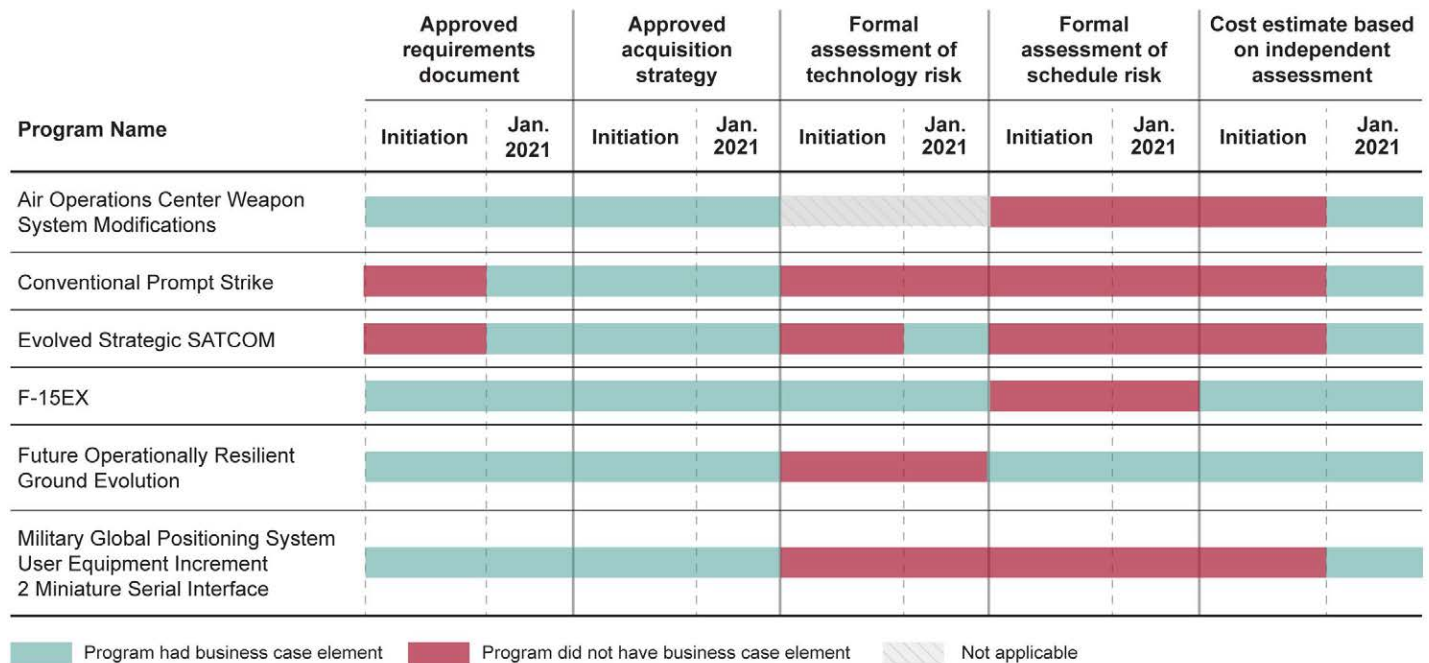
| Program Name | Approved requirements document Initiation | Approved requirements document Jan. 2021 | Approved acquisition strategy Initiation | Approved acquisition strategy Jan. 2021 | Formal assessment of technology risk Initiation | Formal assessment of technology risk Jan. 2021 | Formal assessment of schedule risk Initiation | Formal assessment of schedule risk Jan. 2021 | Cost estimate based on independent assessment Initiation | Cost estimate based on independent assessment Jan. 2021 |
|---|---|---|---|---|---|---|---|---|---|---|
| Air Operations Center Weapon System Modifications | | | | | | | | | | |
| Conventional Prompt Strike | | | | | | | | | | |
| Evolved Strategic SATCOM | | | | | | | | | | |
| F-15EX | | | | | | | | | | |
| Future Operationally Resilient Ground Evolution | | | | | | | | | | |
| Military Global Positioning System User Equipment Increment 2 Miniature Serial Interface | | | | | | | | | | |

Program had business case element
Program did not have business case element
Not applicable